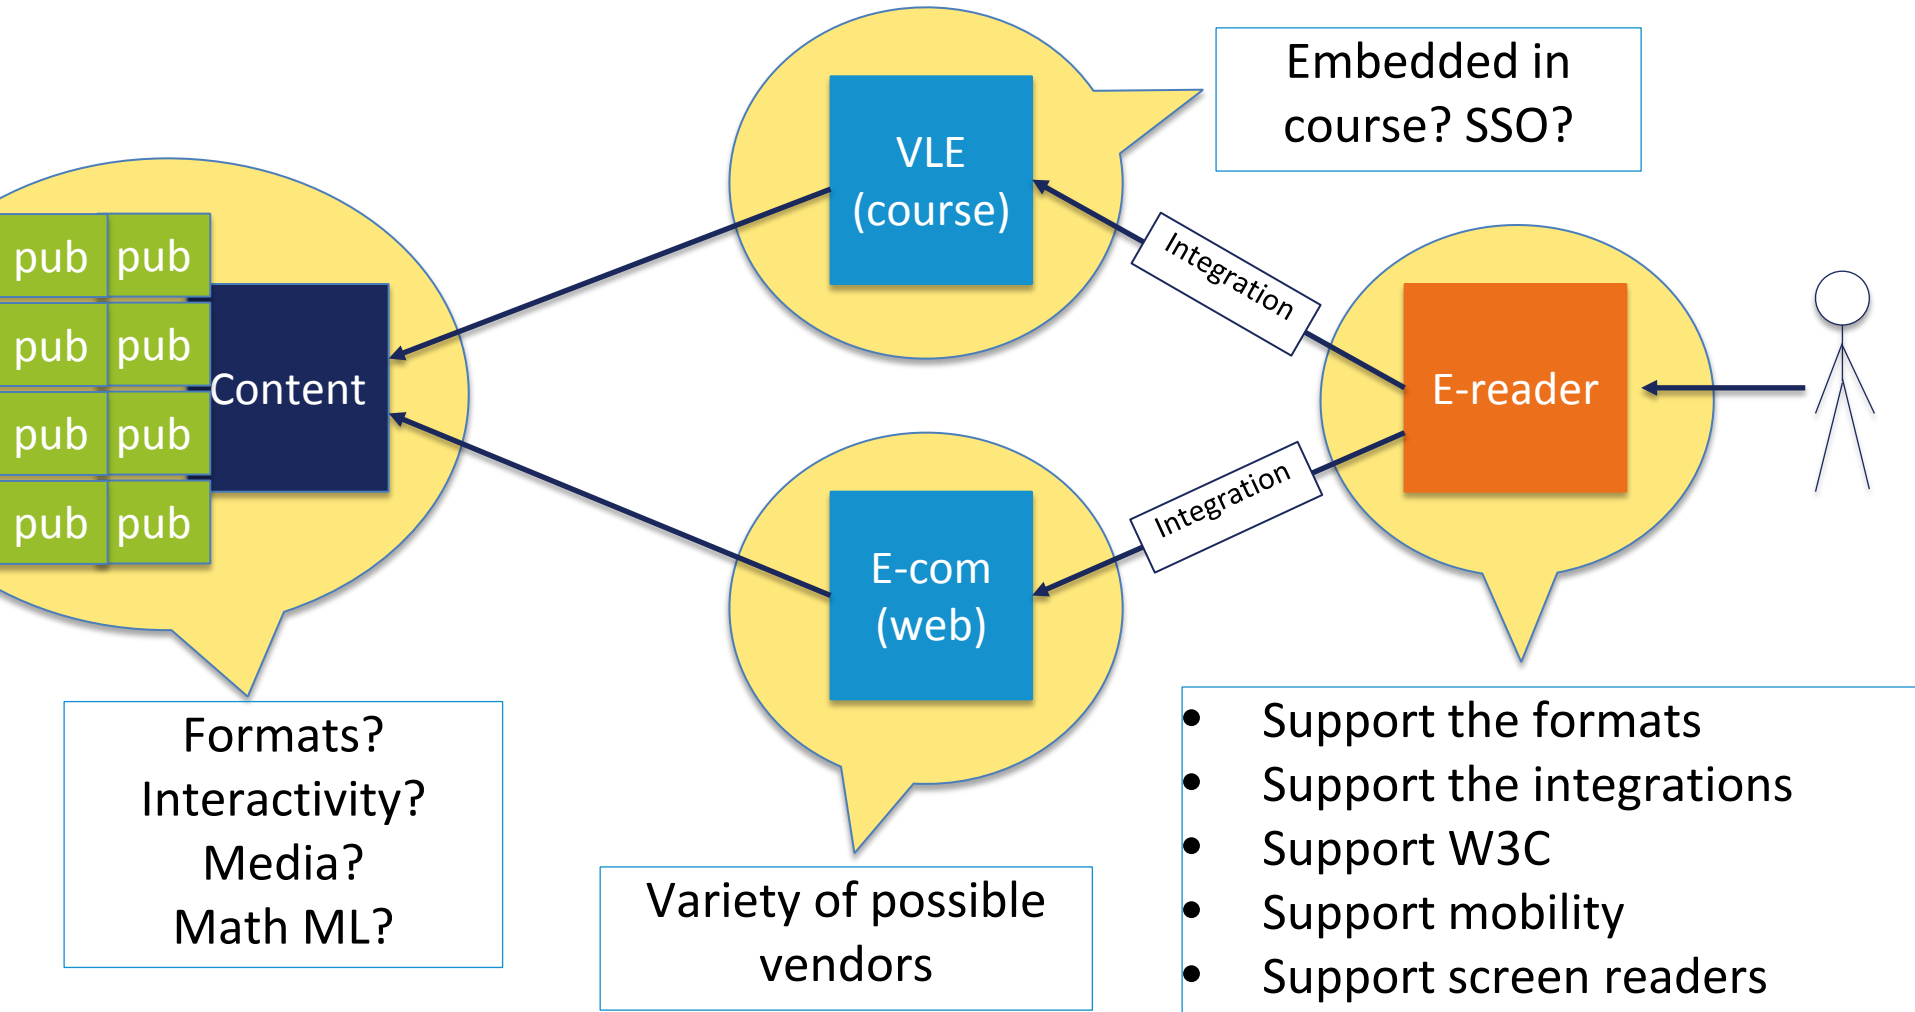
VLE
(course)

Embedded in course? SSO?

pub pub
pub pub
pub pub
pub pub

Content

Integration

E-reader

Integration

E-com
(web)

Formats?
Interactivity?
Media?
Math ML?

Variety of possible vendors

- Support the formats
- Support the integrations
- Support W3C
- Support mobility
- Support screen readers